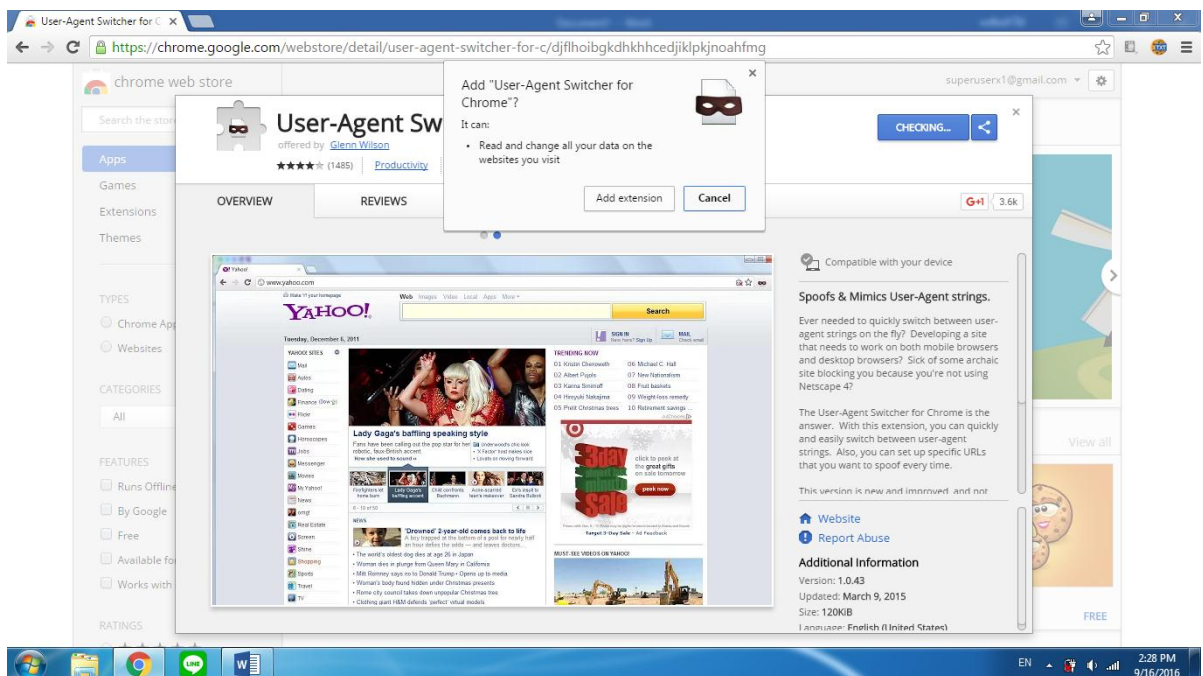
User-Agent Switcher for C ×

https://chrome.google.com/webstore/detail/user-agent-switcher-for-c/djflhoibgkdhkhhcedjiklpkjnoahfmg

chrome web store

superuserx1@gmail.com

Search the store

Apps
Games
Extensions
Themes

TYPES
Chrome Apps
Websites

CATEGORIES
All

FEATURES
Runs Offline
By Google
Free
Available fo
Works with

RATINGS

User-Agent Sw
offered by Glenn Wilson
★★★★★ (1485) Productivity

CHECKING...

OVERVIEW REVIEWS

G+1 3.6k

Add "User-Agent Switcher for Chrome"?
It can:
• Read and change all your data on the websites you visit
Add extension Cancel

Yahoo!
www.yahoo.com
Web Images Video Local Apps More
YAHOO!
Search
Tuesday, December 6, 2011
YAHOO! SITES
Mail
Autos
Dating
Finance
Flickr
Games
Horoscopes
Jobs
Messenger
Movies
My Yahoo!
News
omg!
Real Estate
Screen
Shine
Shopping
Sports
Travel
TV
Lady Gaga's baffling speaking style
TRENDING NOW
NEWS
'Drowned' 2-year-old comes back to life
MUST-SEE VIDEOS ON YAHOO!
3 day Sale
peek now

Compatible with your device

Spoofs & Mimics User-Agent strings.

Ever needed to quickly switch between user-agent strings on the fly? Developing a site that needs to work on both mobile browsers and desktop browsers? Sick of some archaic site blocking you because you're not using Netscape 4?

The User-Agent Switcher for Chrome is the answer. With this extension, you can quickly and easily switch between user-agent strings. Also, you can set up specific URLs that you want to spoof every time.

This version is new and improved, and not

Website
Report Abuse

Additional Information
Version: 1.0.43
Updated: March 9, 2015
Size: 120KiB
Language: English (United States)

View all
FREE

EN 2:28 PM 9/16/2016